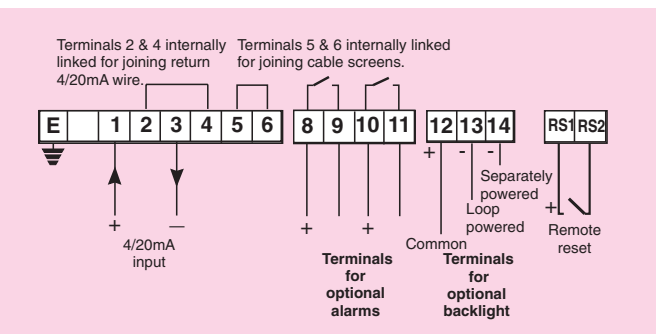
Terminals 2 & 4 internally linked for joining return 4/20mA wire.

Terminals 5 & 6 internally linked for joining cable screens.

| E | | 1 | 2 | 3 | 4 | 5 | 6 |
|---|---|---|---|---|---|---|---|

| 8 | 9 | 10 | 11 |
|---|---|---|---|

| 12 | 13 | 14 |
|---|---|---|

| RS1 | RS2 |
|---|---|

+ —
4/20mA input

+ +
Terminals for optional alarms

+ - -
Separately powered
Loop powered
Common
Terminals for optional backlight

+
Remote reset